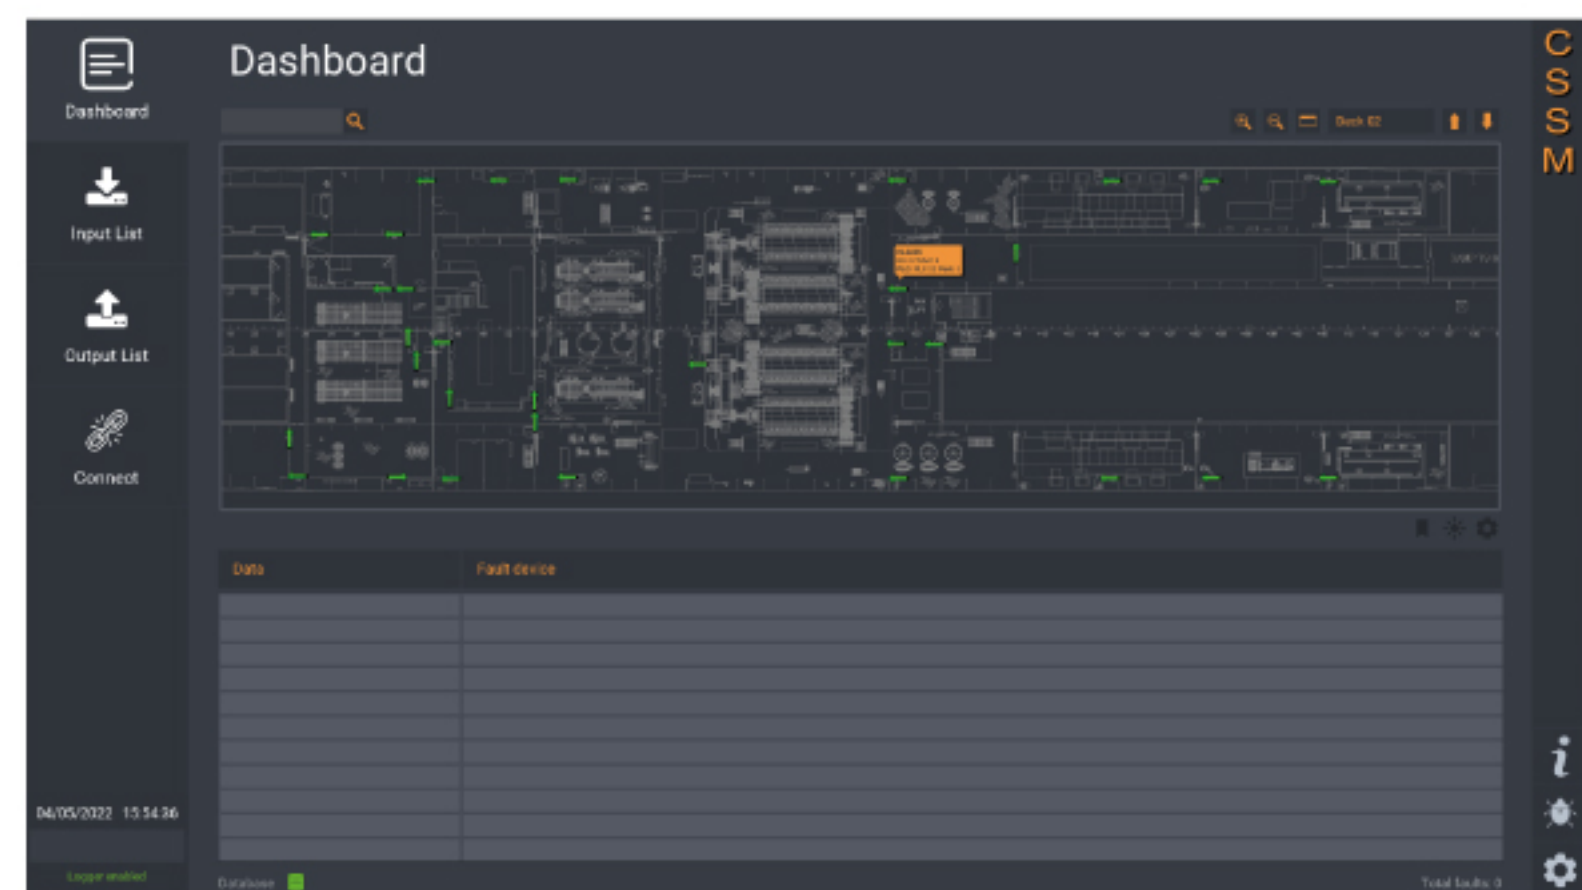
Dashboard

Input List

Output List

Connect

04/05/2022 15:54:36

Logger enabled

Dashboard

Deck 02

| Date | Fault device |
|---|---|
| | |
| | |
| | |
| | |
| | |
| | |
| | |
| | |
| | |
| | |
| | |

Database

Total faults: 0

C
S
S
M

i